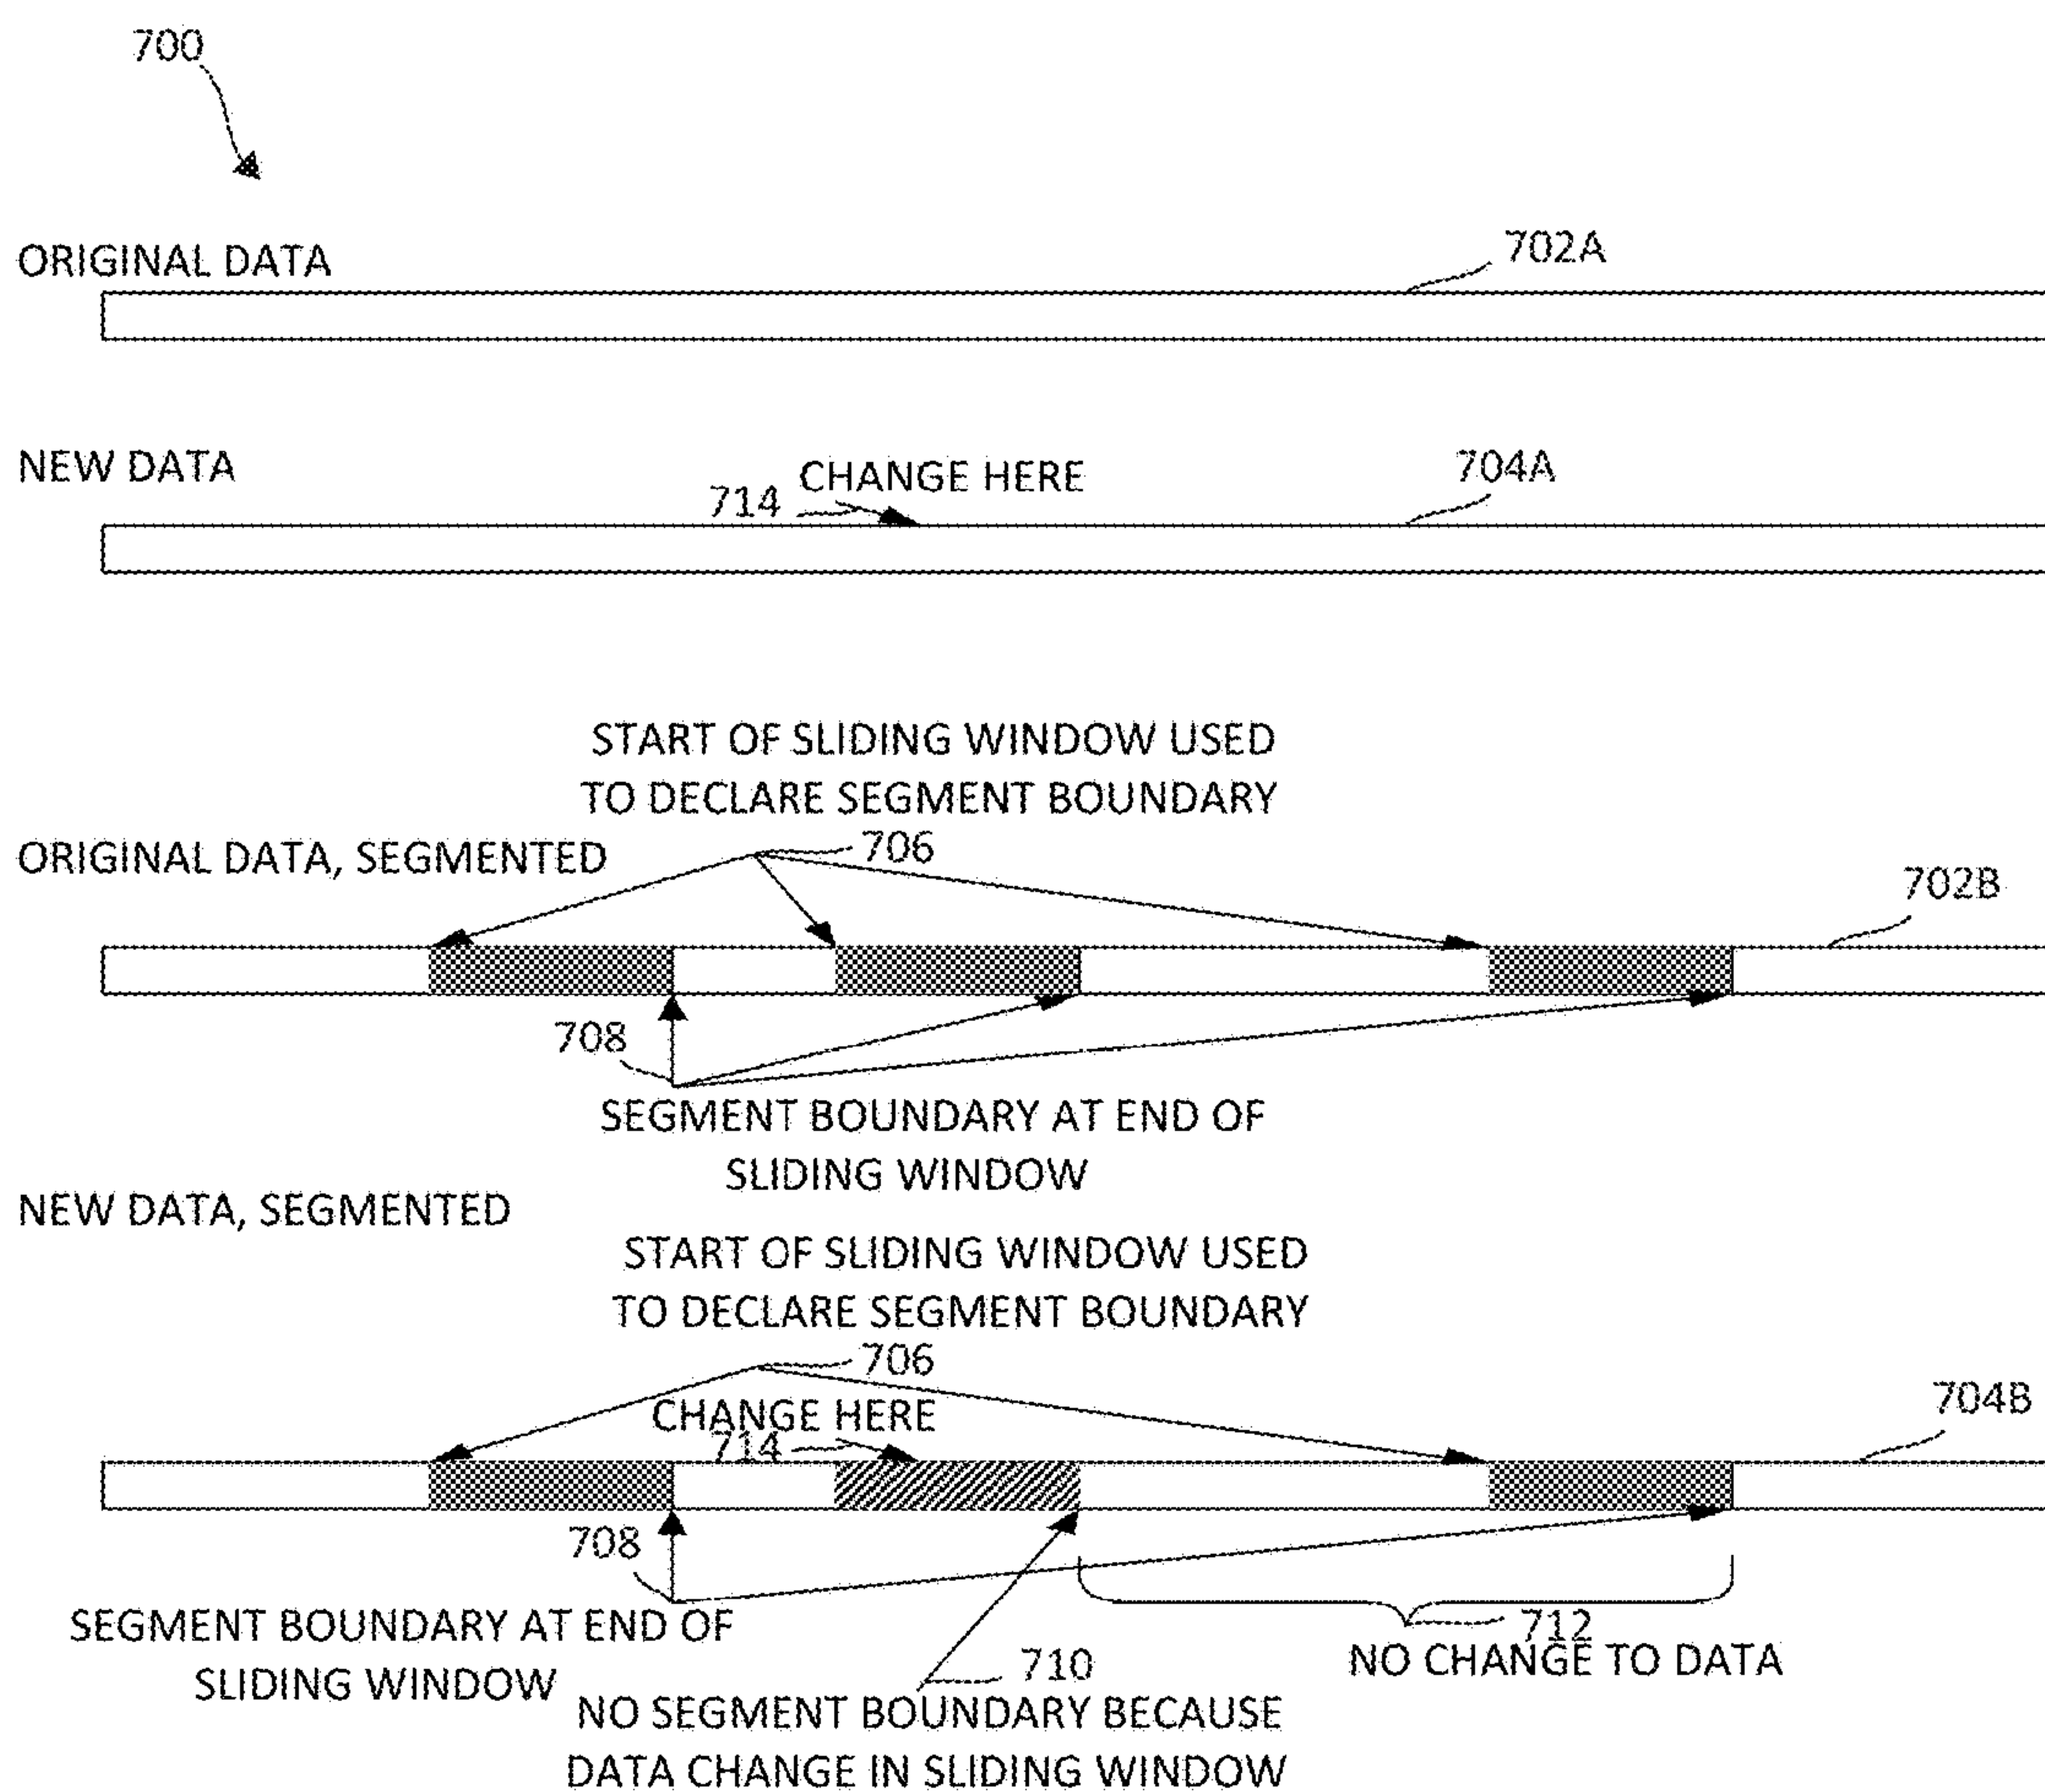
700

ORIGINAL DATA

702A

NEW DATA

714 CHANGE HERE

704A

START OF SLIDING WINDOW USED TO DECLARE SEGMENT BOUNDARY

ORIGINAL DATA, SEGMENTED

706

702B

708

SEGMENT BOUNDARY AT END OF SLIDING WINDOW

NEW DATA, SEGMENTED

START OF SLIDING WINDOW USED TO DECLARE SEGMENT BOUNDARY

706

CHANGE HERE

714

704B

708

SEGMENT BOUNDARY AT END OF SLIDING WINDOW

710

NO SEGMENT BOUNDARY BECAUSE DATA CHANGE IN SLIDING WINDOW

712

NO CHANGE TO DATA